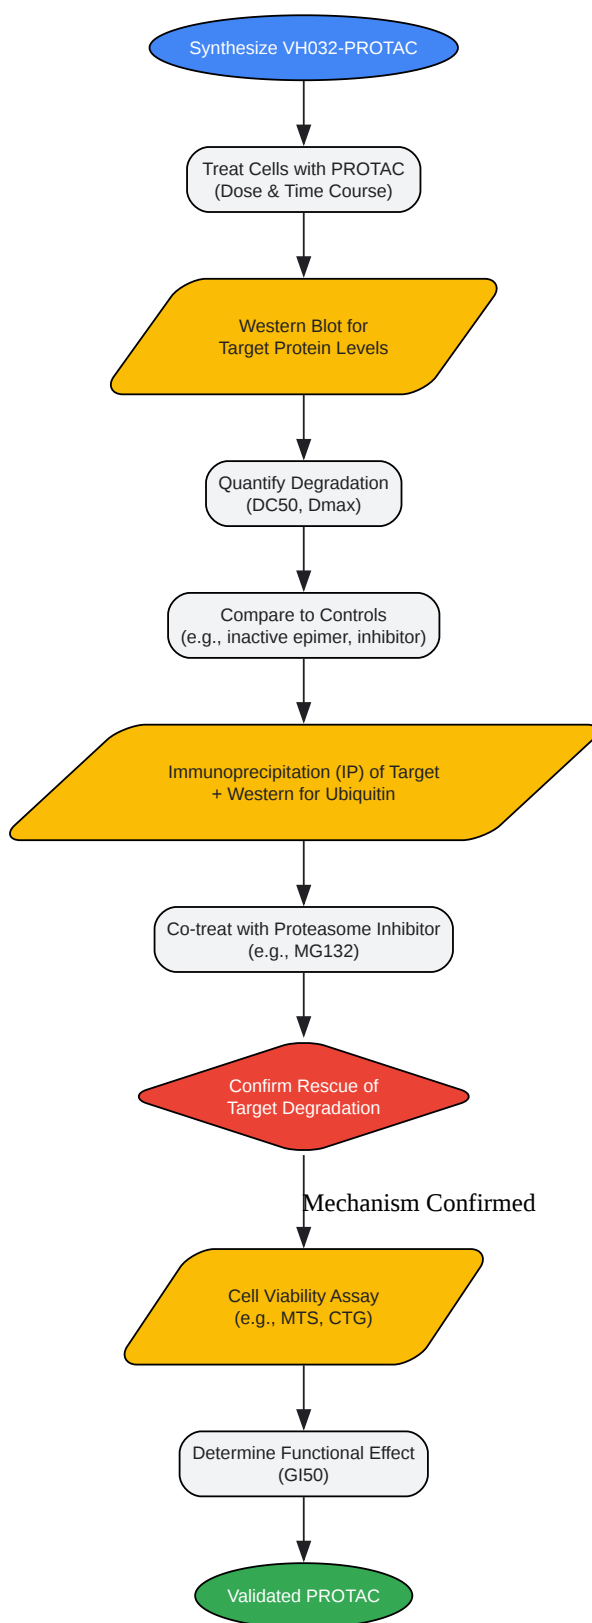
Synthesize VH032-PROTAC

Treat Cells with PROTAC
(Dose & Time Course)

Western Blot for
Target Protein Levels

Quantify Degradation
(DC50, Dmax)

Compare to Controls
(e.g., inactive epimer, inhibitor)

Immunoprecipitation (IP) of Target
+ Western for Ubiquitin

Co-treat with Proteasome Inhibitor
(e.g., MG132)

Confirm Rescue of
Target Degradation

Mechanism Confirmed

Cell Viability Assay
(e.g., MTS, CTG)

Determine Functional Effect
(GI50)

Validated PROTAC